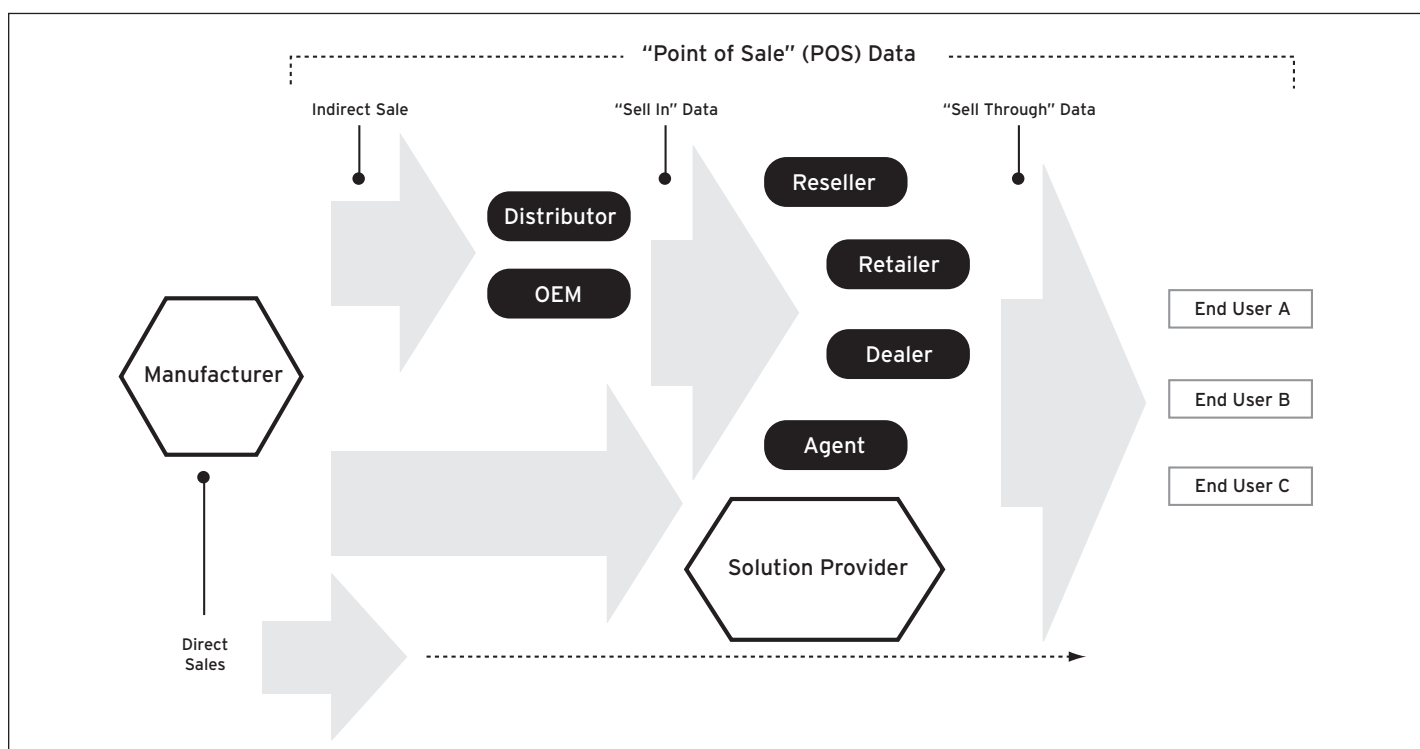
"Point of Sale" (POS) Data

Indirect Sale

"Sell In" Data

"Sell Through" Data

Reseller

Distributor

Retailer

OEM

End User A

Dealer

Manufacturer

End User B

Agent

End User C

Solution Provider

Direct Sales